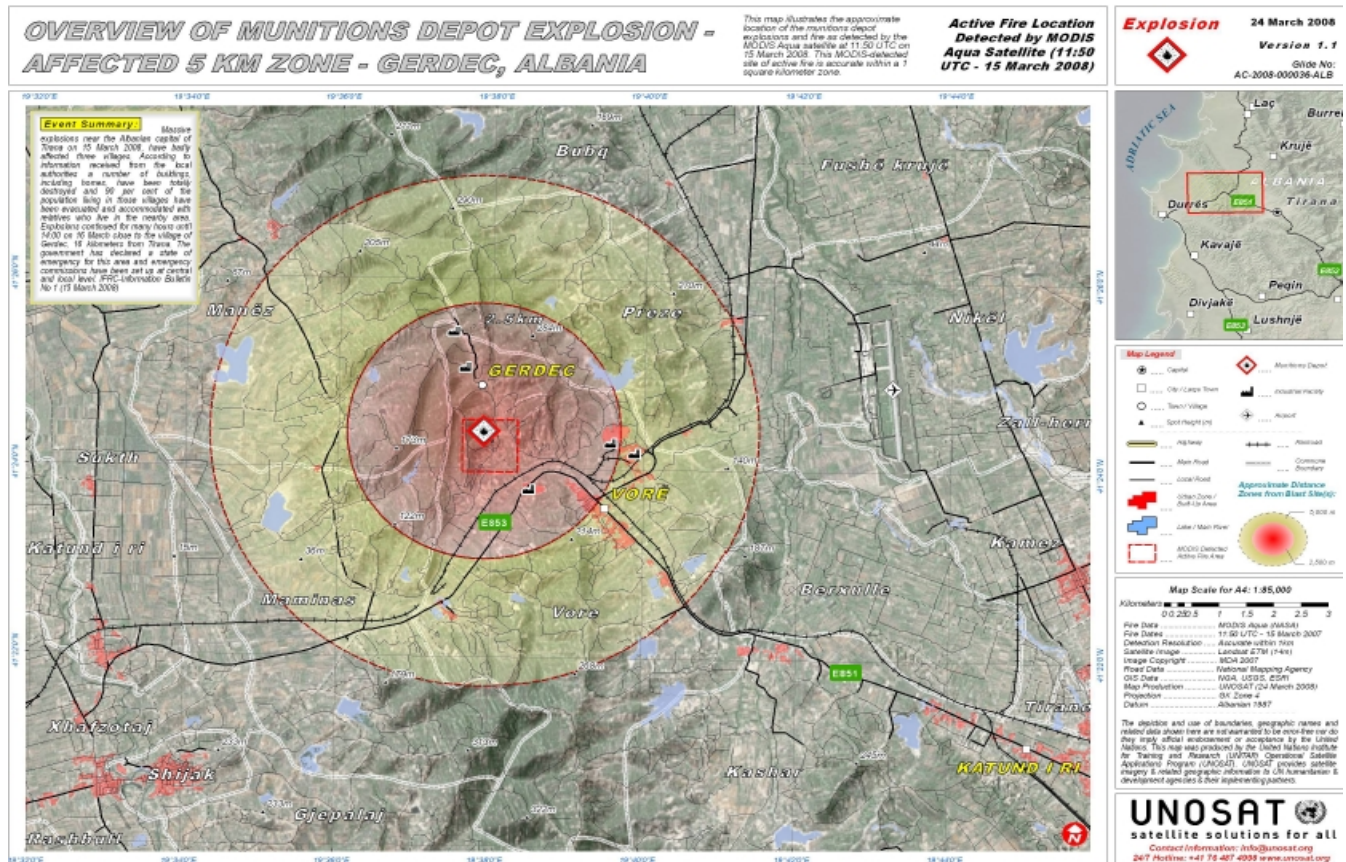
OVERVIEW OF MUNITIONS DEPOT EXPLOSION - AFFECTED 5 KM ZONE - GERDEC, ALBANIA

This map illustrates the approximate location of the munitions depot explosions and fire as detected by the MODIS Aqua satellite at 11:50 UTC on 15 March 2008. This MODIS-detected site of active fire is accurate within a 1 square kilometer zone.

Active Fire Location Detected by MODIS Aqua Satellite (11:50 UTC - 15 March 2008)

Explosion

24 March 2008

Version 1.1

Glide No: AC-2008-000036-ALB

Event Summary:
Massive explosions near the Albanian capital of Tirana on 15 March 2008, have badly affected three villages. According to information received from the local authorities a number of buildings, including homes, have been totally destroyed and 90 per cent of the population living in those villages have been evacuated and accommodated with relatives who live in the nearby area. Explosions continued for many hours until 14:00 on 16 March close to the village of Gerdec, 16 kilometers from Tirana. The government has declared a state of emergency for this area and emergency commissions have been set up at central and local level. IFRC-Information Bulletin No 1 (15 March 2008)

19°32'0"E 19°34'0"E 19°36'0"E 19°38'0"E 19°40'0"E 19°42'0"E 19°44'0"E

Bubq
Fushë krujë
Manëz
Preze
Nikel
GERDEC
2.5km
Zall-herr
Sukth
VORE
E853
Katund i ri
Kamez
Maminas
Vore
Berxulle
E851
Xhafzotaj
Tirane
Shijak
Kashar
KATUND I RI
Gjepalaj
Rashbull

ADRIATIC SEA
Laç
Burrel
Krujë
ALBANIA
Durrës
E851
Tirana
Kavajë
E852
Pegin
Divjakë
E853
Lushnjë

Map Legend
Capital
City / Large Town
Town / Village
Spot Height (m)
Highway
Main Road
Local Road
Urban Zone / Built-Up Area
Lake / Main River
MODIS Detected Active Fire Area
Munitions Depot
Industrial Facility
Airport
Railroad
Commune Boundary
Approximate Distance Zones from Blast Site(s):
5,000 m
2,500 m

Map Scale for A4: 1:85,000
Kilometers 0 0.25 0.5 1 1.5 2 2.5 3

Fire Data ........ MODIS Aqua (NASA)
Fire Dates ........ 11:50 UTC – 15 March 2007
Detection Resolution ........ Accurate within 1km
Satellite Image ........ Landsat ETM (14m)
Image Copyright ........ MDA 2007
Road Data ........ National Mapping Agency
GIS Data ........ NGA, USGS, ESRI
Map Production ........ UNOSAT (24 March 2008)
Projection ........ GK Zone 4
Datum ........ Albanian 1987

The depiction and use of boundaries, geographic names and related data shown here are not warranted to be error-free nor do they imply official endorsement or acceptance by the United Nations. This map was produced by the United Nations Institute for Training and Research (UNITAR) Operational Satellite Applications Programme (UNOSAT). UNOSAT provides satellite imagery & related geographic information to UN humanitarian & development agencies & their implementing partners.

UNOSAT
satellite solutions for all
Contact Information: info@unosat.org
24/7 Hotline: +41 76 487 4998 www.unosat.org